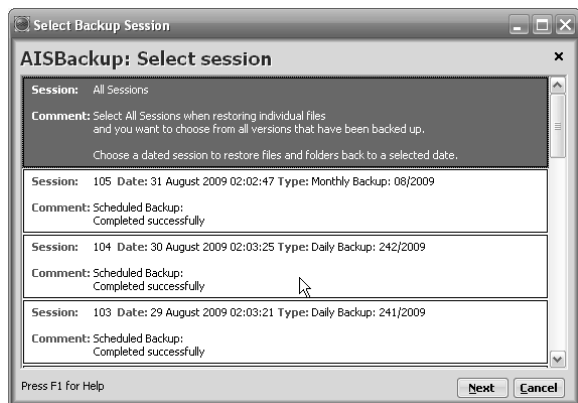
Select Backup Session

AISBackup: Select session

×

Session: All Sessions

Comment: Select All Sessions when restoring individual files and you want to choose from all versions that have been backed up.

Choose a dated session to restore files and folders back to a selected date.

Session: 105 Date: 31 August 2009 02:02:47 Type: Monthly Backup: 08/2009

Comment: Scheduled Backup: Completed successfully

Session: 104 Date: 30 August 2009 02:03:25 Type: Daily Backup: 242/2009

Comment: Scheduled Backup: Completed successfully

Session: 103 Date: 29 August 2009 02:03:21 Type: Daily Backup: 241/2009

Comment: Scheduled Backup: Completed successfully

Press F1 for Help

Next Cancel